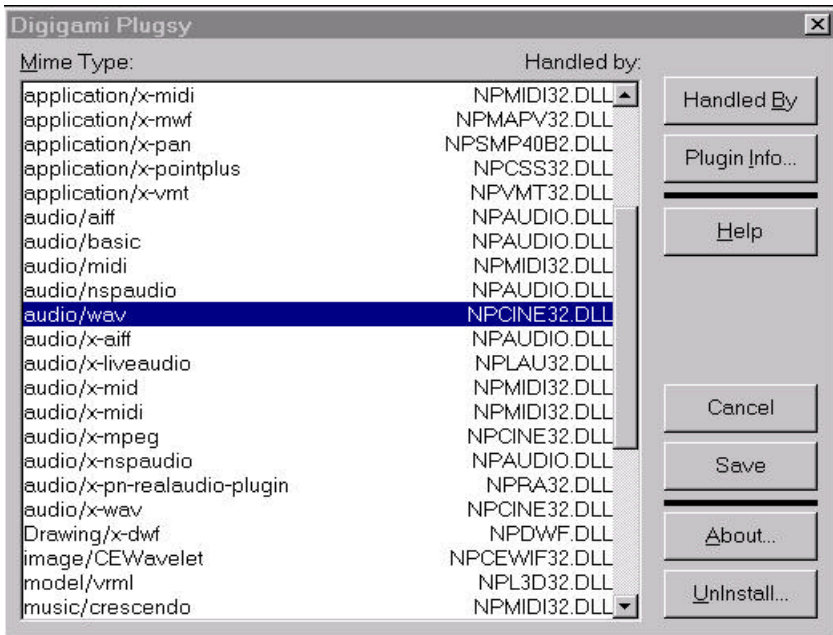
Digigami Plugsy

| Mime Type: | Handled by: |
|---|---|
| application/x-midi | NPMIDI32.DLL |
| application/x-mwf | NPMAPV32.DLL |
| application/x-pan | NPSMP40B2.DLL |
| application/x-pointplus | NPCSS32.DLL |
| application/x-vmt | NPVMT32.DLL |
| audio/aiff | NPAUDIO.DLL |
| audio/basic | NPAUDIO.DLL |
| audio/midi | NPMIDI32.DLL |
| audio/nspaudio | NPAUDIO.DLL |
| audio/wav | NPCINE32.DLL |
| audio/x-aiff | NPAUDIO.DLL |
| audio/x-liveaudio | NPLAU32.DLL |
| audio/x-mid | NPMIDI32.DLL |
| audio/x-midi | NPMIDI32.DLL |
| audio/x-mpeg | NPCINE32.DLL |
| audio/x-nspaudio | NPAUDIO.DLL |
| audio/x-pn-realaudio-plugin | NPRA32.DLL |
| audio/x-wav | NPCINE32.DLL |
| Drawing/x-dwf | NPDWF.DLL |
| image/CEWavelet | NPCEWIF32.DLL |
| model/vrml | NPL3D32.DLL |
| music/crescendo | NPMIDI32.DLL |

Handled By

Plugin Info...

Help

Cancel

Save

About...

UnInstall...